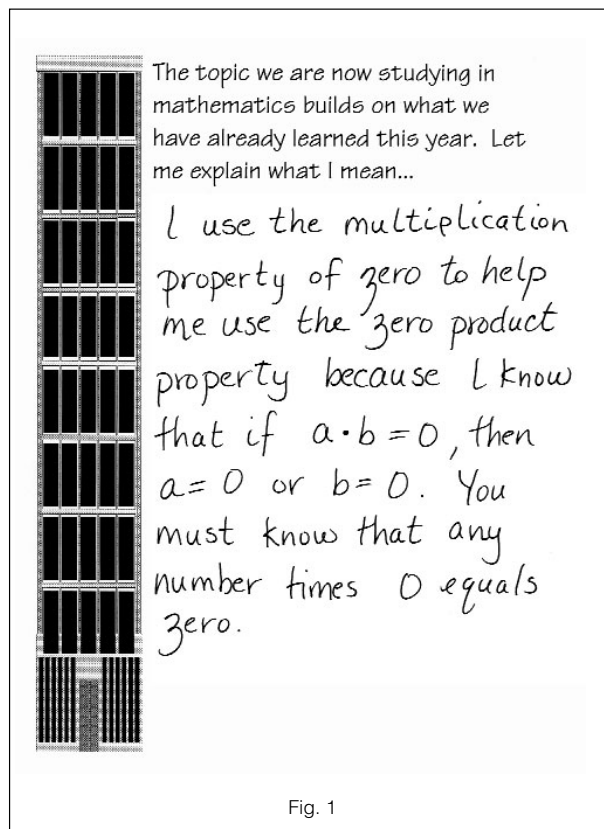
The topic we are now studying in mathematics builds on what we have already learned this year. Let me explain what I mean...

I use the multiplication property of zero to help me use the zero product property because I know that if $a \cdot b = 0$, then $a = 0$ or $b = 0$. You must know that any number times 0 equals zero.

Fig. 1